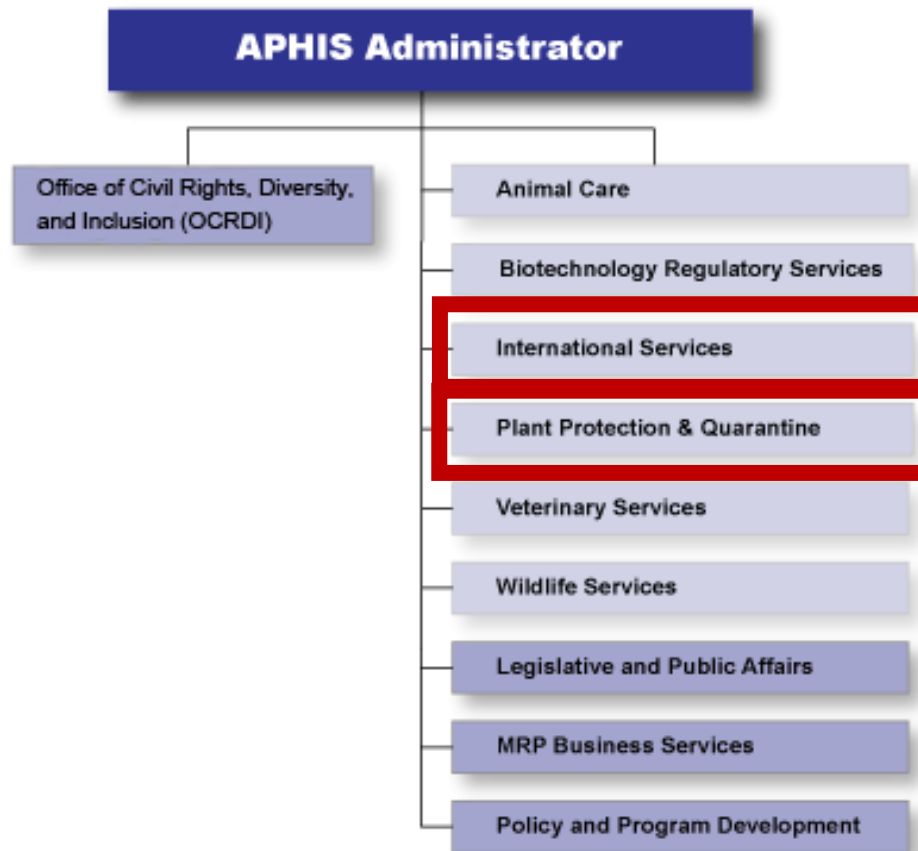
APHIS Administrator

Office of Civil Rights, Diversity, and Inclusion (OCRDI)

Animal Care

Biotechnology Regulatory Services

International Services

Plant Protection & Quarantine

Veterinary Services

Wildlife Services

Legislative and Public Affairs

MRP Business Services

Policy and Program Development